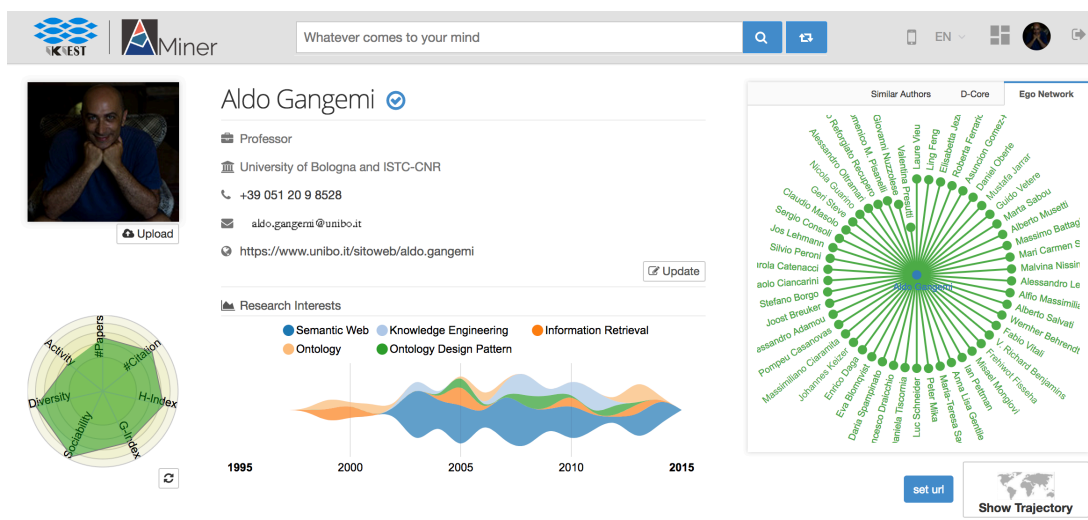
KEST | AMiner

Whatever comes to your mind

EN

Aldo Gangemi

Professor

University of Bologna and ISTC-CNR

+39 051 20 9 8528

aldo.gangemi@unibo.it

https://www.unibo.it/sitoweb/aldo.gangemi

Update

Upload

Research Interests

Semantic Web
Knowledge Engineering
Information Retrieval
Ontology
Ontology Design Pattern

1995 2000 2005 2010 2015

Activity
#Papers
#Citation
H-index
G-index
Sociability
Diversity

Similar Authors
D-Core
Ego Network

Aldo Gangemi

Laura Vieu
Ling Feng
Elisabetta Jezek
Roberta Ferrario
Asuncion Gomez-P
Daniel Oberle
Mustafa Jarrar
Guido Vetere
Marta Sabou
Alberto Musetti
Massimo Battagl
Mari Carmen S
Malvina Nissim
Alessandro Le
Alfio Massimili
Alberto Salvati
Wernher Behrendt
Fabio Vitali
V. Richard Benjamins
Frehiwot Fisseha
Misael Mongiovi
Ian Pettman
Anna Lisa Gentile
Maria-Teresa Sa
Peter Mika
Luc Schneider
aniela Tiscornia
ncesco Draicchio
Daria Spampinato
Eva Blomqvist
Enrico Daga
Johannes Keizer
Massimiliano Ciaramita
Pompeu Casanovas
assandro Adamou
Joost Breuker
Stefano Borgo
aolo Ciancarini
irola Catenacci
Silvio Peroni
Jos Lehmann
Sergio Consoli
Claudio Masolo
Geri Steve
Nicola Guarino
Alessandro Oltramari
Reforgiato Recupero
mencio M. Pisanelli
Giovanni Nuzzolese
Valentina Presutti

set url

Show Trajectory